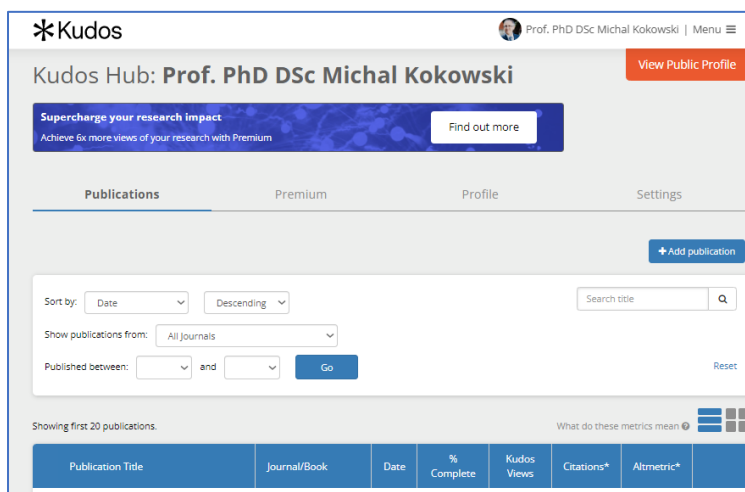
Kudos

Prof. PhD DSc Michal Kokowski | Menu

Kudos Hub: Prof. PhD DSc Michal Kokowski

View Public Profile

Supercharge your research impact
Achieve 6x more views of your research with Premium

Find out more

Publications Premium Profile Settings

+ Add publication

Sort by: Date Descending

Search title

Show publications from: All Journals

Published between: and Go

Reset

Showing first 20 publications.

What do these metrics mean

| Publication Title | Journal/Book | Date | % Complete | Kudos Views | Citations* | Altmetric* |
|---|---|---|---|---|---|---|